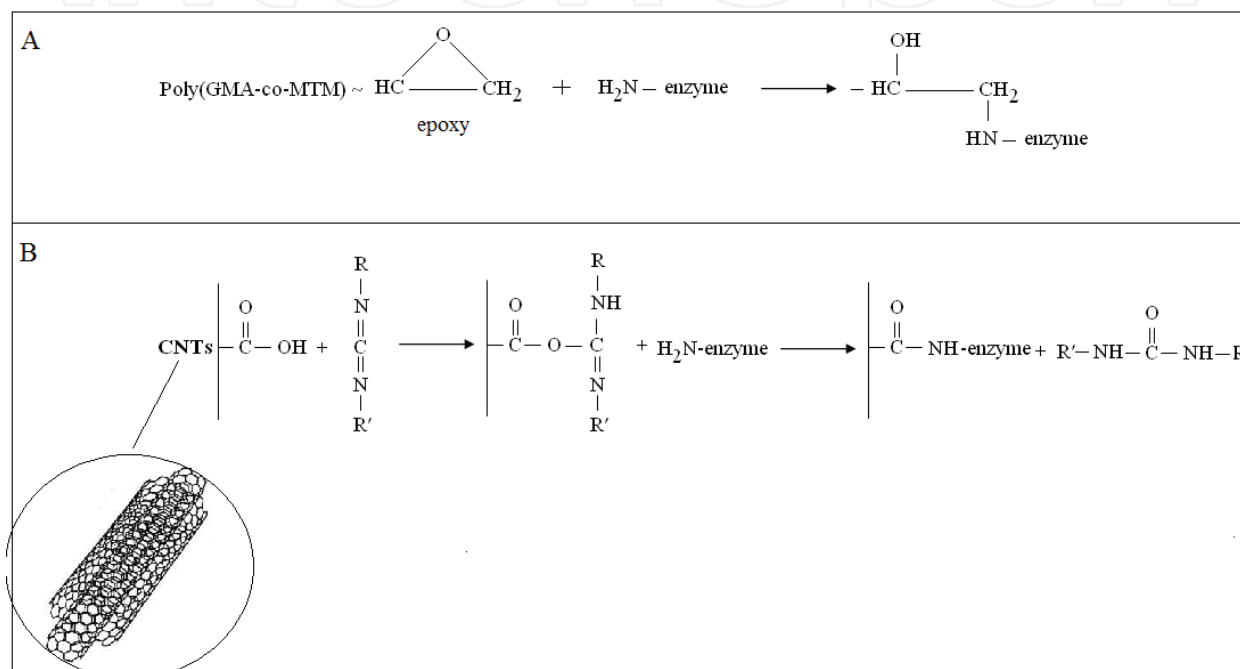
A

Poly(GMA-co-MTM) ~ HC — O — $CH_2$ + $H_2N$ – enzyme ⟶ – HC(OH) — $CH_2$ – HN – enzyme

epoxy

B

CNTs | C(=O) — OH + R–N=C=N–R′ ⟶ | C(=O) — O — C(–NH–R)=N–R′ + $H_2N$-enzyme ⟶ | C(=O) — NH-enzyme + R′–NH–C(=O)–NH–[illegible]